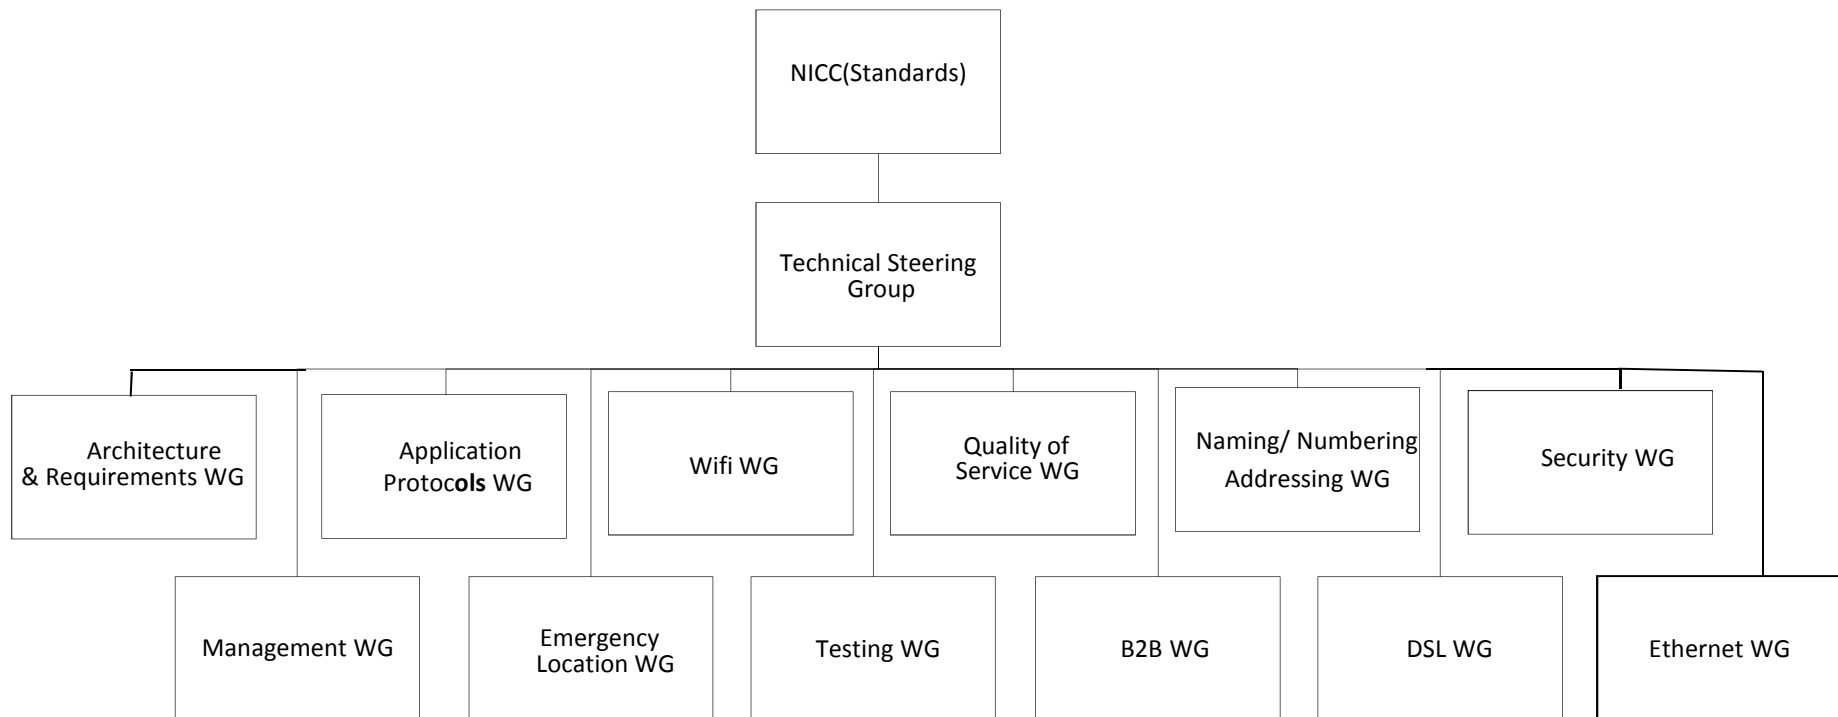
NICC(Standards)

Technical Steering Group

Architecture & Requirements WG

Application Protocols WG

Wifi WG

Quality of Service WG

Naming/ Numbering Addressing WG

Security WG

Management WG

Emergency Location WG

Testing WG

B2B WG

DSL WG

Ethernet WG